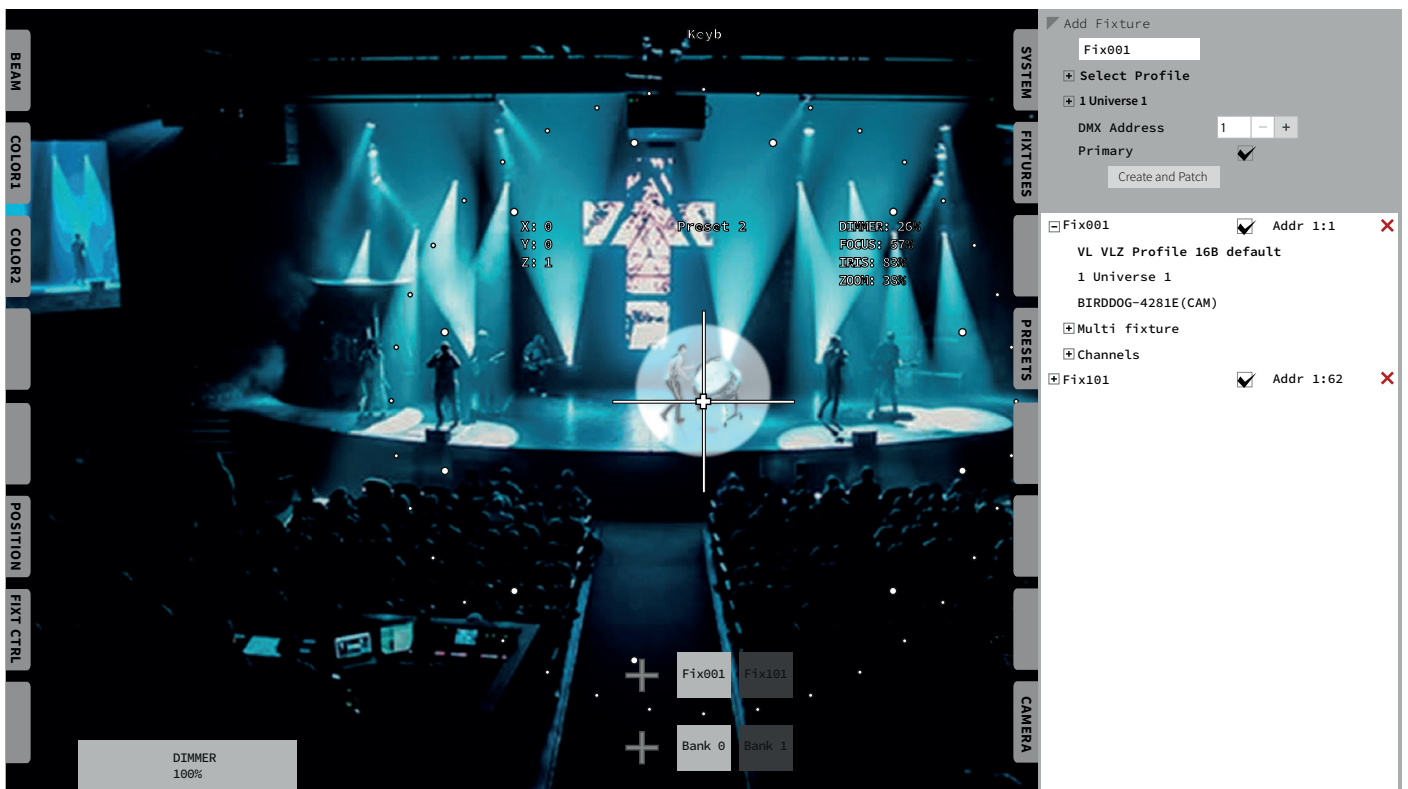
BEAM
COLOR1
COLOR2
POSITION
FIXT CTRL

Keyb

X: 0
Y: 0
Z: 1

Preset 2

DIMMER: 26%
FOCUS: 57%
IRIS: 83%
ZOOM: 38%

Fix001
Fix101
Bank 0
Bank 1

DIMMER
100%

SYSTEM
FIXTURES
PRESETS
CAMERA

Add Fixture
Fix001
Select Profile
1 Universe 1
DMX Address 1 – +
Primary
Create and Patch

Fix001 Addr 1:1
VL VLZ Profile 16B default
1 Universe 1
BIRDDOG-4281E(CAM)
Multi fixture
Channels
Fix101 Addr 1:62